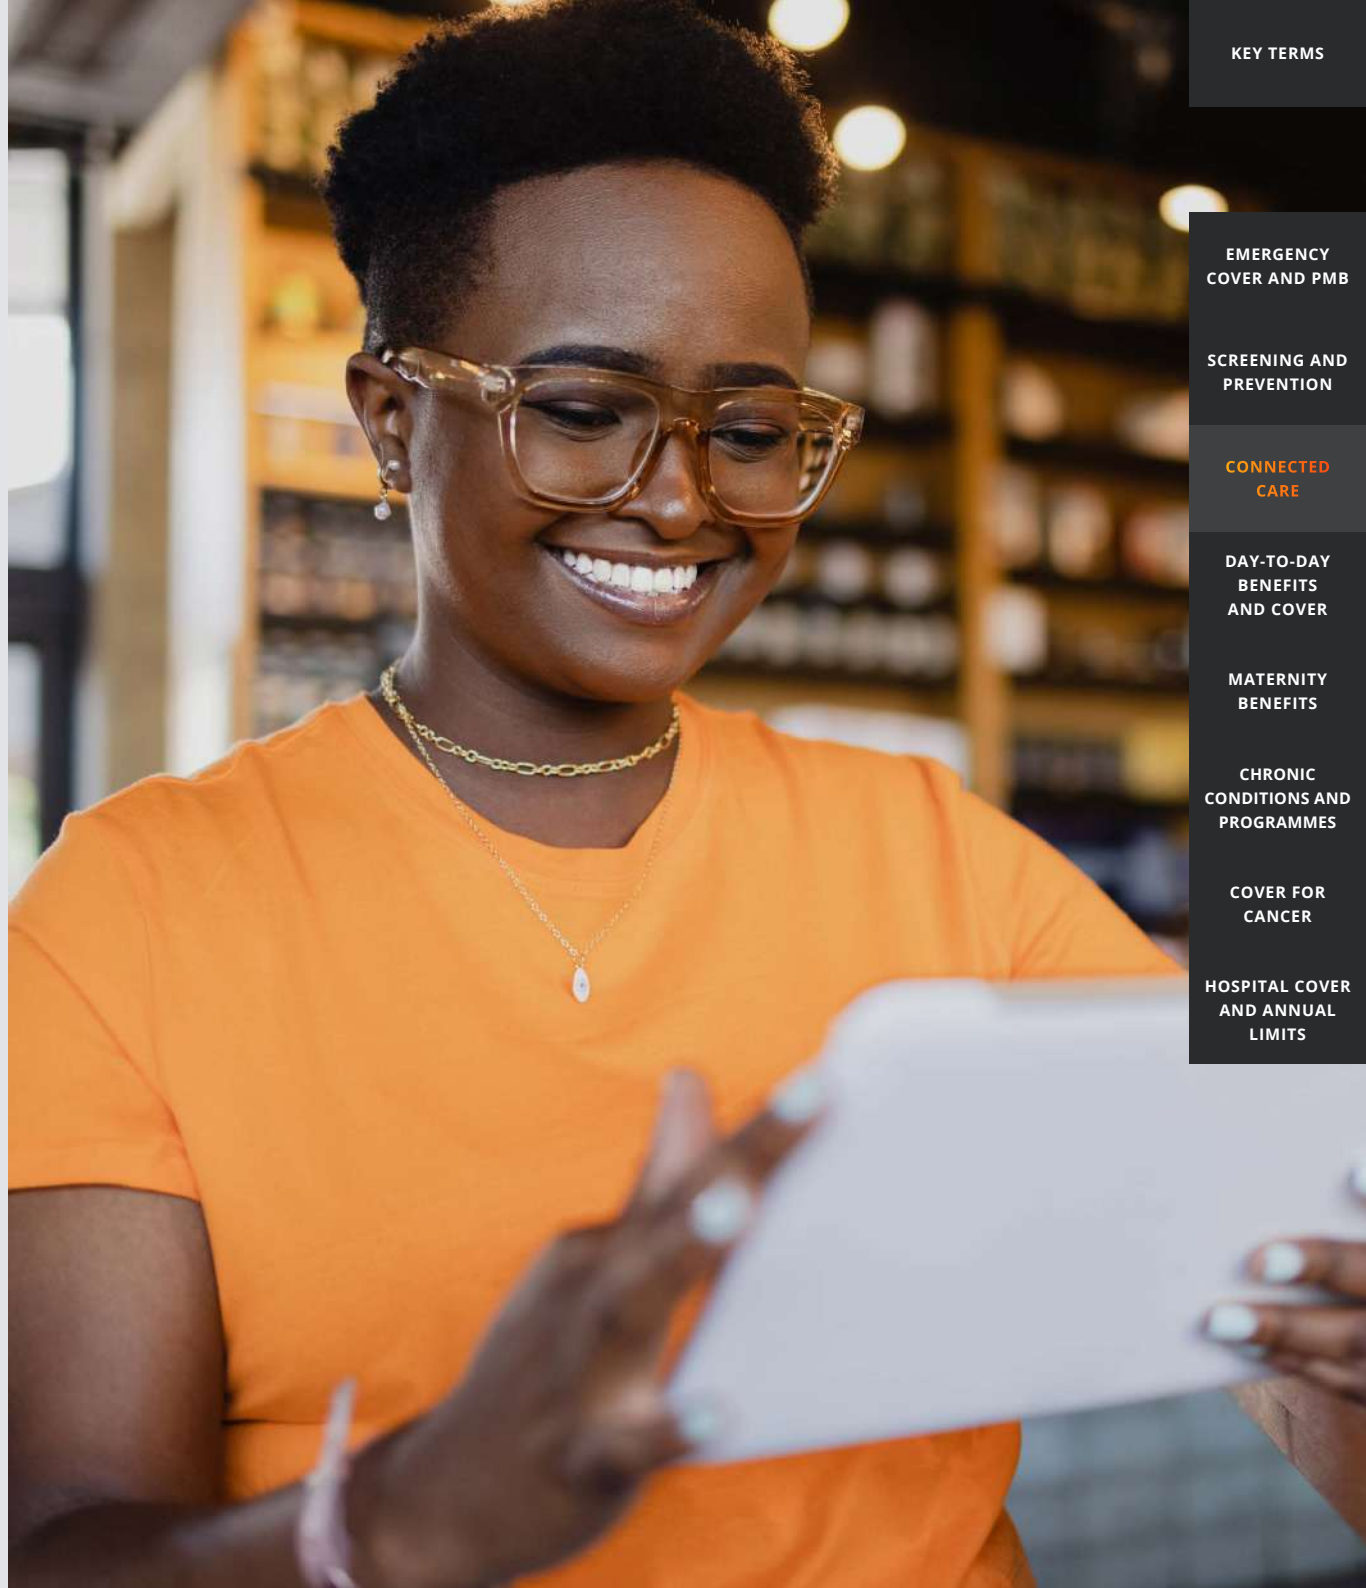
KEY TERMS

EMERGENCY COVER AND PMB

SCREENING AND PREVENTION

CONNECTED CARE

DAY-TO-DAY BENEFITS AND COVER

MATERNITY BENEFITS

CHRONIC CONDITIONS AND PROGRAMMES

COVER FOR CANCER

HOSPITAL COVER AND ANNUAL LIMITS